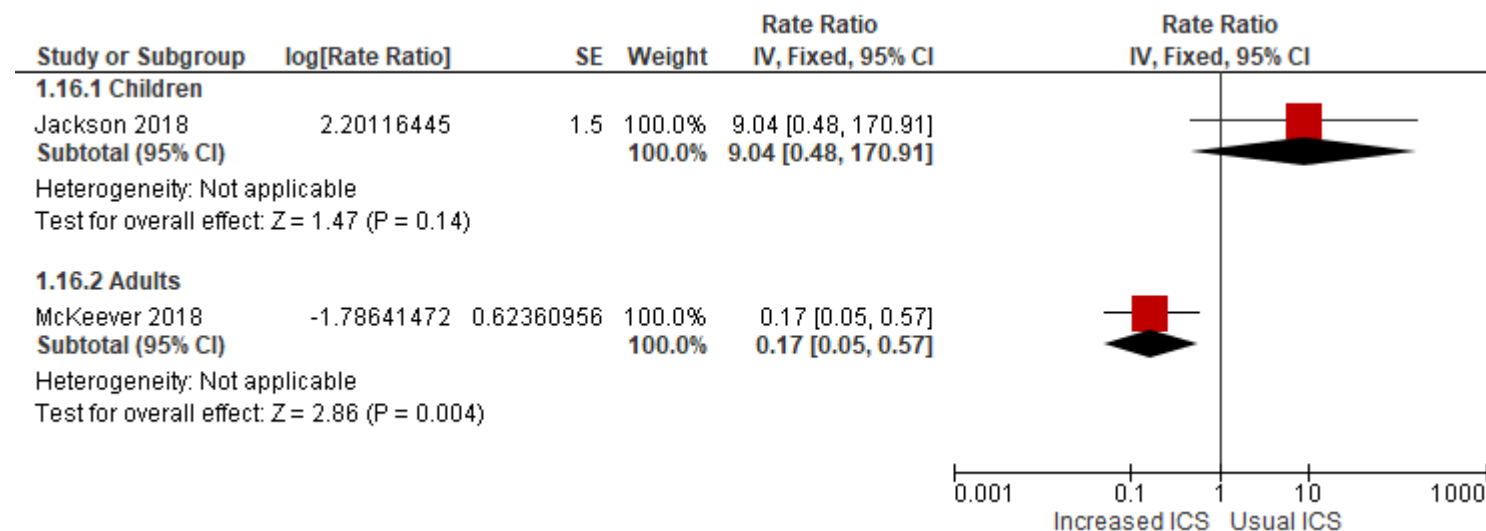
| Study or Subgroup | log[Rate Ratio] | SE | Weight | Rate Ratio IV, Fixed, 95% CI | Rate Ratio IV, Fixed, 95% CI |
|---|---|---|---|---|---|
| **1.16.1 Children** | | | | | |
| Jackson 2018 | 2.20116445 | 1.5 | 100.0% | 9.04 [0.48, 170.91] | |
| **Subtotal (95% CI)** | | | **100.0%** | **9.04 [0.48, 170.91]** | |
| Heterogeneity: Not applicable | | | | | |
| Test for overall effect: Z = 1.47 (P = 0.14) | | | | | |
| **1.16.2 Adults** | | | | | |
| McKeever 2018 | -1.78641472 | 0.62360956 | 100.0% | 0.17 [0.05, 0.57] | |
| **Subtotal (95% CI)** | | | **100.0%** | **0.17 [0.05, 0.57]** | |
| Heterogeneity: Not applicable | | | | | |
| Test for overall effect: Z = 2.86 (P = 0.004) | | | | | |

0.001 0.1 1 10 1000
Increased ICS Usual ICS